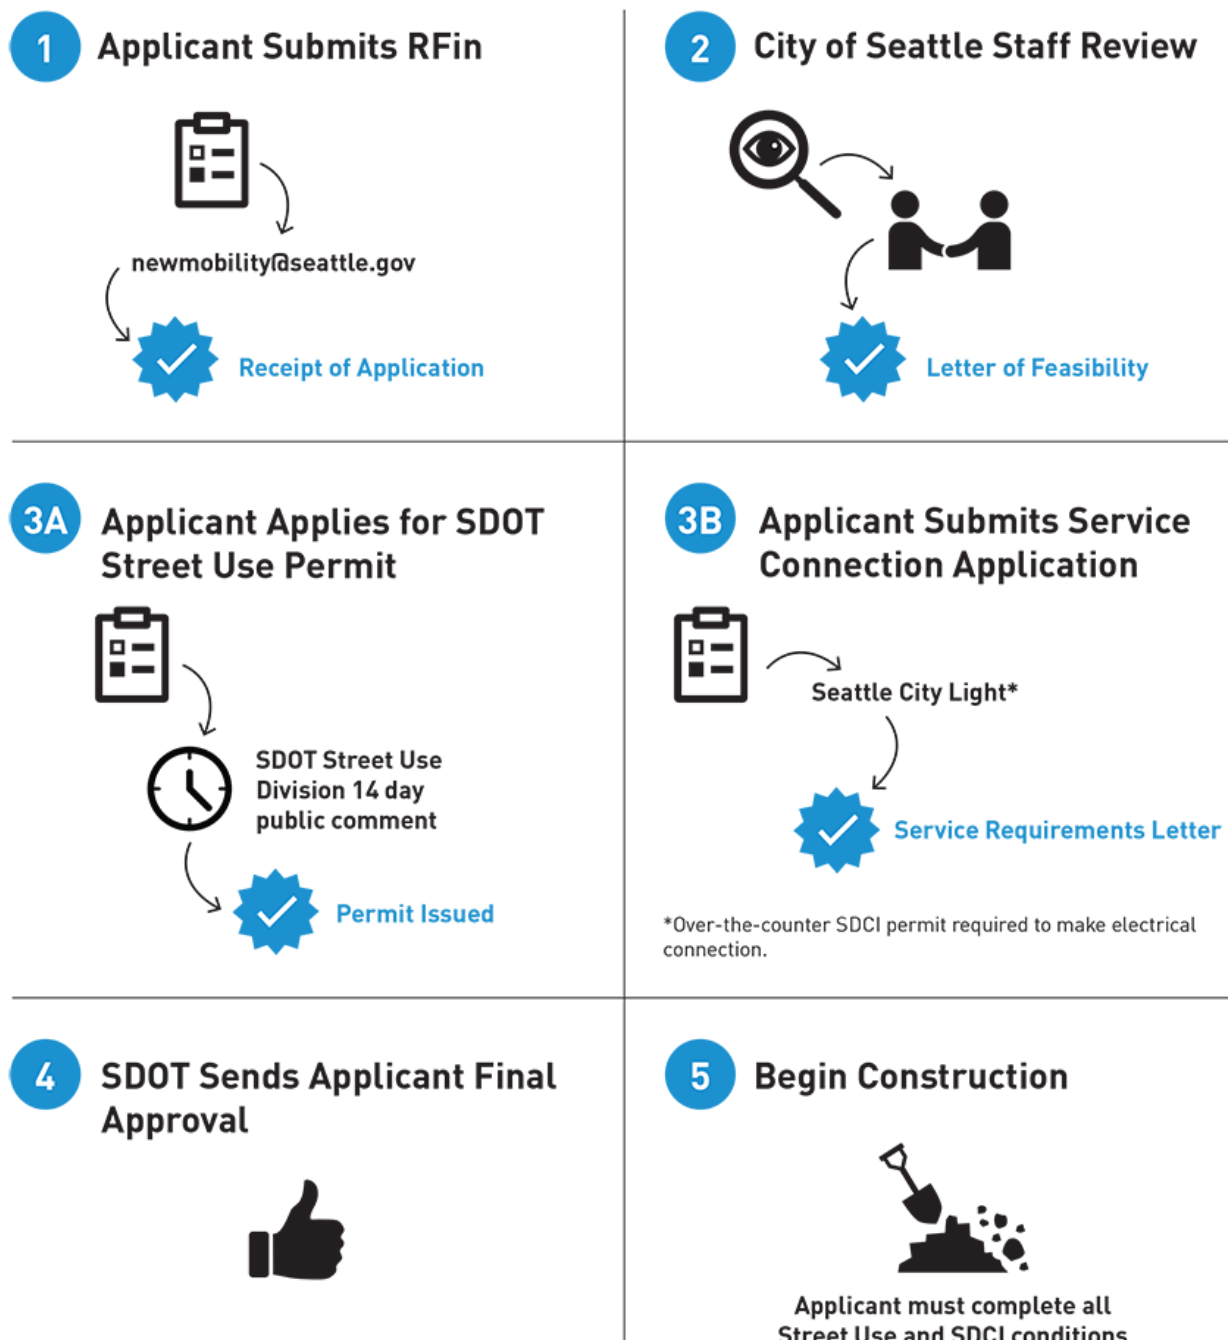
1 Applicant Submits RFin

newmobility@seattle.gov

Receipt of Application

2 City of Seattle Staff Review

Letter of Feasibility

3A Applicant Applies for SDOT Street Use Permit

SDOT Street Use Division 14 day public comment

Permit Issued

3B Applicant Submits Service Connection Application

Seattle City Light*

Service Requirements Letter

*Over-the-counter SDCI permit required to make electrical connection.

4 SDOT Sends Applicant Final Approval

5 Begin Construction

Applicant must complete all Street Use and SDCI conditions